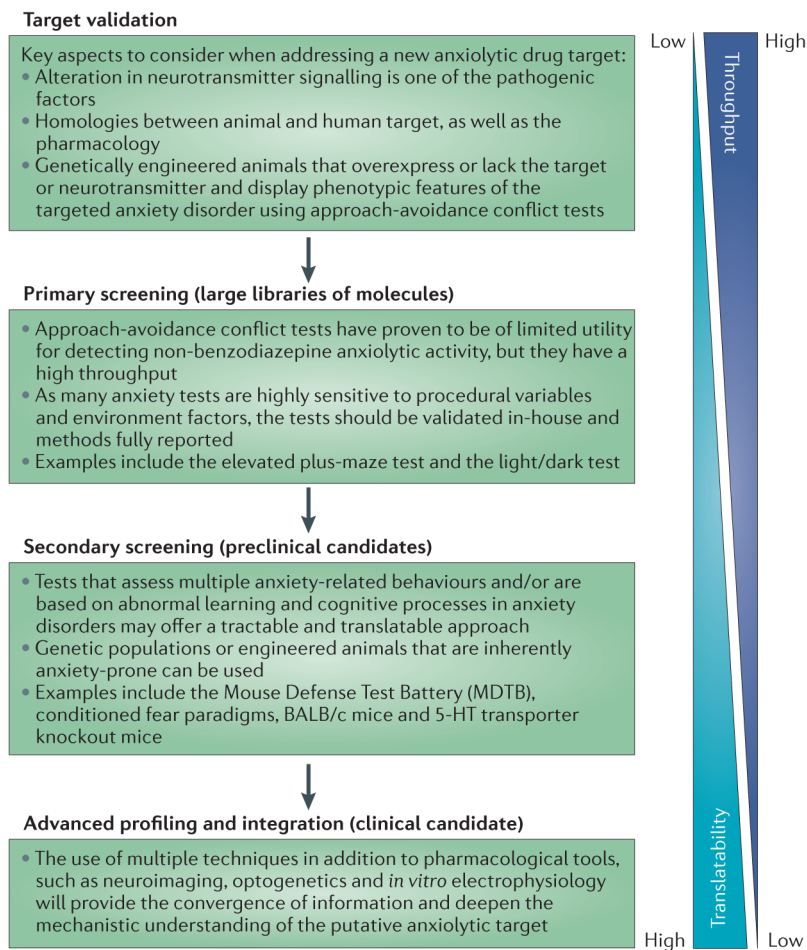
Target validation

Key aspects to consider when addressing a new anxiolytic drug target:
• Alteration in neurotransmitter signalling is one of the pathogenic factors
• Homologies between animal and human target, as well as the pharmacology
• Genetically engineered animals that overexpress or lack the target or neurotransmitter and display phenotypic features of the targeted anxiety disorder using approach-avoidance conflict tests

Primary screening (large libraries of molecules)

• Approach-avoidance conflict tests have proven to be of limited utility for detecting non-benzodiazepine anxiolytic activity, but they have a high throughput
• As many anxiety tests are highly sensitive to procedural variables and environment factors, the tests should be validated in-house and methods fully reported
• Examples include the elevated plus-maze test and the light/dark test

Secondary screening (preclinical candidates)

• Tests that assess multiple anxiety-related behaviours and/or are based on abnormal learning and cognitive processes in anxiety disorders may offer a tractable and translatable approach
• Genetic populations or engineered animals that are inherently anxiety-prone can be used
• Examples include the Mouse Defense Test Battery (MDTB), conditioned fear paradigms, BALB/c mice and 5-HT transporter knockout mice

Advanced profiling and integration (clinical candidate)

• The use of multiple techniques in addition to pharmacological tools, such as neuroimaging, optogenetics and in vitro electrophysiology will provide the convergence of information and deepen the mechanistic understanding of the putative anxiolytic target

Low
High
Throughput
Translatability
High
Low